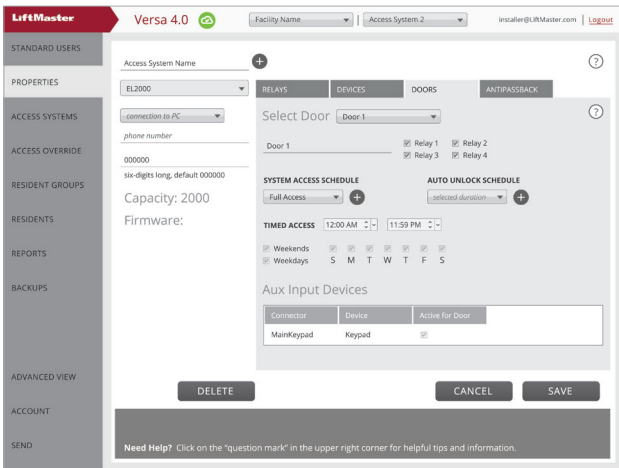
LiftMaster

Versa 4.0

Facility Name

Access System 2

installer@LiftMaster.com | Logout

STANDARD USERS

PROPERTIES

ACCESS SYSTEMS

ACCESS OVERRIDE

RESIDENT GROUPS

RESIDENTS

REPORTS

BACKUPS

ADVANCED VIEW

ACCOUNT

SEND

Access System Name

EL2000

connection to PC

phone number

000000

six-digits long, default 000000

Capacity: 2000

Firmware:

RELAYS DEVICES DOORS ANTIPASSBACK

Select Door Door 1

Door 1

Relay 1 Relay 2
Relay 3 Relay 4

SYSTEM ACCESS SCHEDULE

Full Access

AUTO UNLOCK SCHEDULE

selected duration

TIMED ACCESS 12:00 AM 11:59 PM

Weekends
Weekdays S M T W T F S

Aux Input Devices

| Connector | Device | Active for Door |
|---|---|---|
| MainKeypad | Keypad | |

DELETE

CANCEL

SAVE

Need Help? Click on the "question mark" in the upper right corner for helpful tips and information.